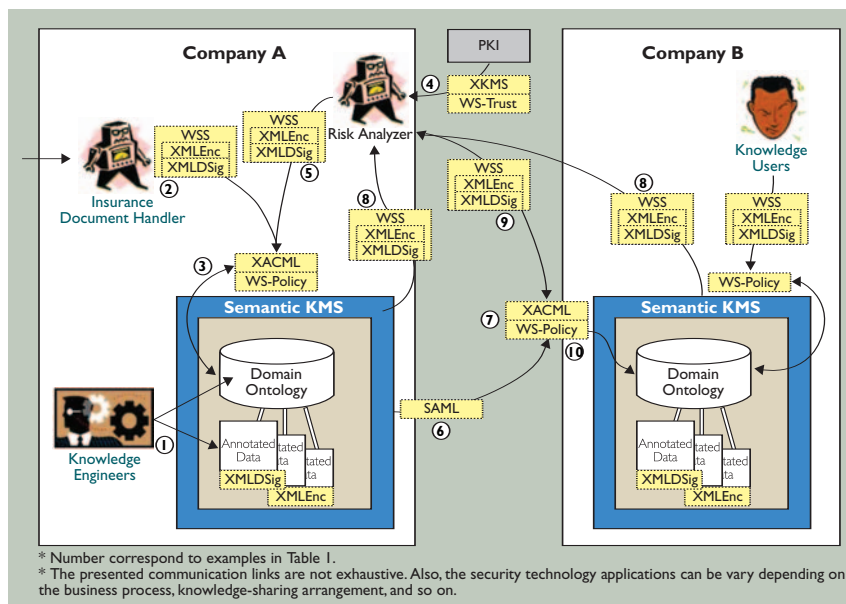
Company A

PKI

Company B

4
XKMS
WS-Trust

Risk Analyzer

WSS
XMLEnc
XMLDSig
5

WSS
XMLEnc
XMLDSig
2

Insurance Document Handler

Knowledge Users

8
WSS
XMLEnc
XMLDSig

WSS
XMLEnc
XMLDSig
9

8
WSS
XMLEnc
XMLDSig

WSS
XMLEnc
XMLDSig

3
XACML
WS-Policy

WS-Policy

Semantic KMS

7
XACML
WS-Policy
10

Semantic KMS

Domain Ontology

Domain Ontology

SAML
6

1
Knowledge Engineers

Annotated Data
tated ta
tated ta
XMLDSig
XMLEnc

Annotated Data
tated ta
tated ta
XMLDSig
XMLEnc

* Number correspond to examples in Table 1.
* The presented communication links are not exhaustive. Also, the security technology applications can be vary depending on the business process, knowledge-sharing arrangement, and so on.